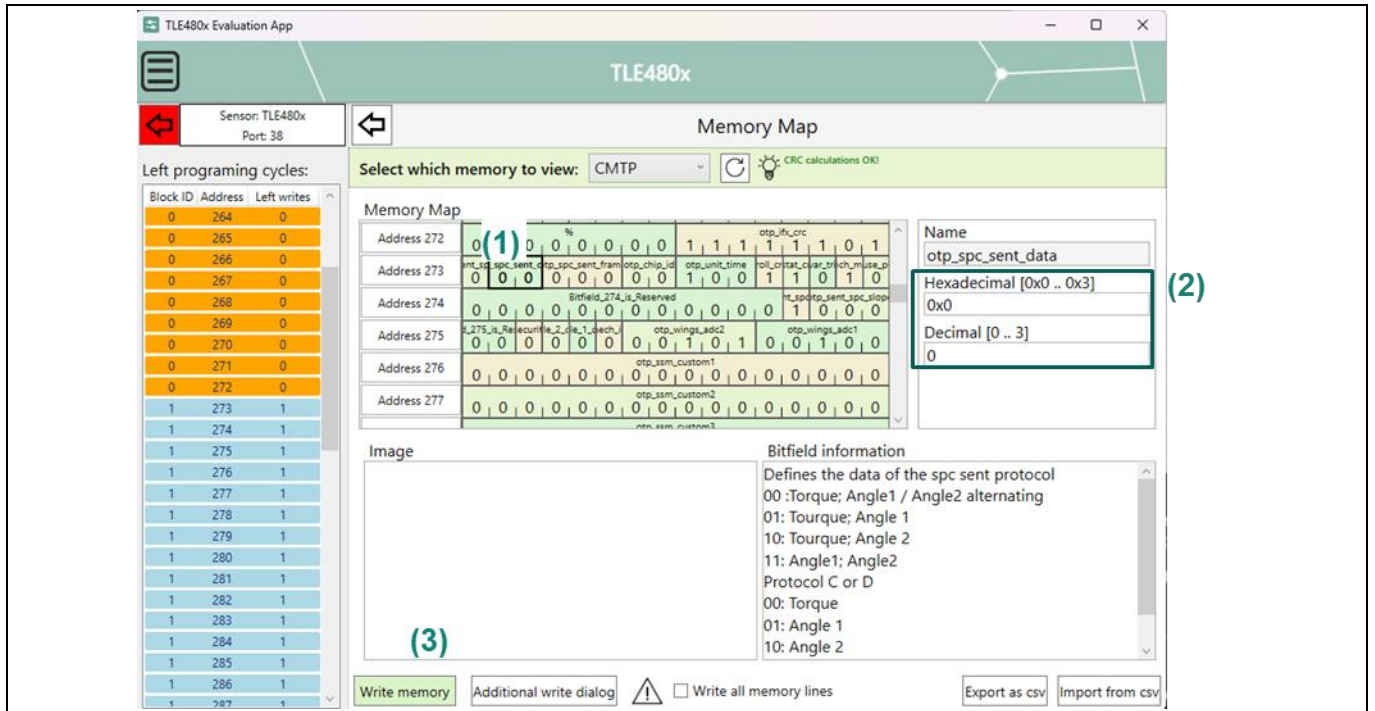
TLE480x Evaluation App

TLE480x

Sensor: TLE480x
Port: 38

Memory Map

Left programing cycles:

| Block ID | Address | Left writes |
|---|---|---|
| 0 | 264 | 0 |
| 0 | 265 | 0 |
| 0 | 266 | 0 |
| 0 | 267 | 0 |
| 0 | 268 | 0 |
| 0 | 269 | 0 |
| 0 | 270 | 0 |
| 0 | 271 | 0 |
| 0 | 272 | 0 |
| 1 | 273 | 1 |
| 1 | 274 | 1 |
| 1 | 275 | 1 |
| 1 | 276 | 1 |
| 1 | 277 | 1 |
| 1 | 278 | 1 |
| 1 | 279 | 1 |
| 1 | 280 | 1 |
| 1 | 281 | 1 |
| 1 | 282 | 1 |
| 1 | 283 | 1 |
| 1 | 284 | 1 |
| 1 | 285 | 1 |
| 1 | 286 | 1 |
| 1 | 287 | 1 |

Select which memory to view: CMTP
CRC calculations OK!

Memory Map

Address 272: % otp_ifx_crc 0 0 0 0 0 0 1 1 1 1 1 1 0 1
Address 273: ent_sp spc_sent_d otp_spc_sent_fram otp_chip_id otp_unit_time roll_cn tat_c var_tr ech_m use_p 0 0 0 0 0 0 1 0 1 1 0 1 0
Address 274: Bitfield_274_is_Reserved nt_spd otp_sent_spc_slop 0 0 0 0 0 0 0 0 0 0 0 1 0 0 0
Address 275: d_275_is_Re ecuri le_2_c le_1_c ech_i otp_wings_adc2 otp_wings_adc1 0 0 0 0 0 0 0 1 0 1 0 0 1 0 0
Address 276: otp_ssm_custom1 0 0 0 0 0 0 0 0 0 0 0 0 0 0 0 0
Address 277: otp_ssm_custom2 0 0 0 0 0 0 0 0 0 0 0 0 0 0 0 0
otp_ssm_custom3

(1)

Name
otp_spc_sent_data
Hexadecimal [0x0 .. 0x3]
0x0
Decimal [0 .. 3]
0

(2)

Image

Bitfield information
Defines the data of the spc sent protocol
00 :Torque; Angle1 / Angle2 alternating
01: Tourque; Angle 1
10: Tourque; Angle 2
11: Angle1; Angle2
Protocol C or D
00: Torque
01: Angle 1
10: Angle 2

(3)

Write memory
Additional write dialog
Write all memory lines
Export as csv
Import from csv